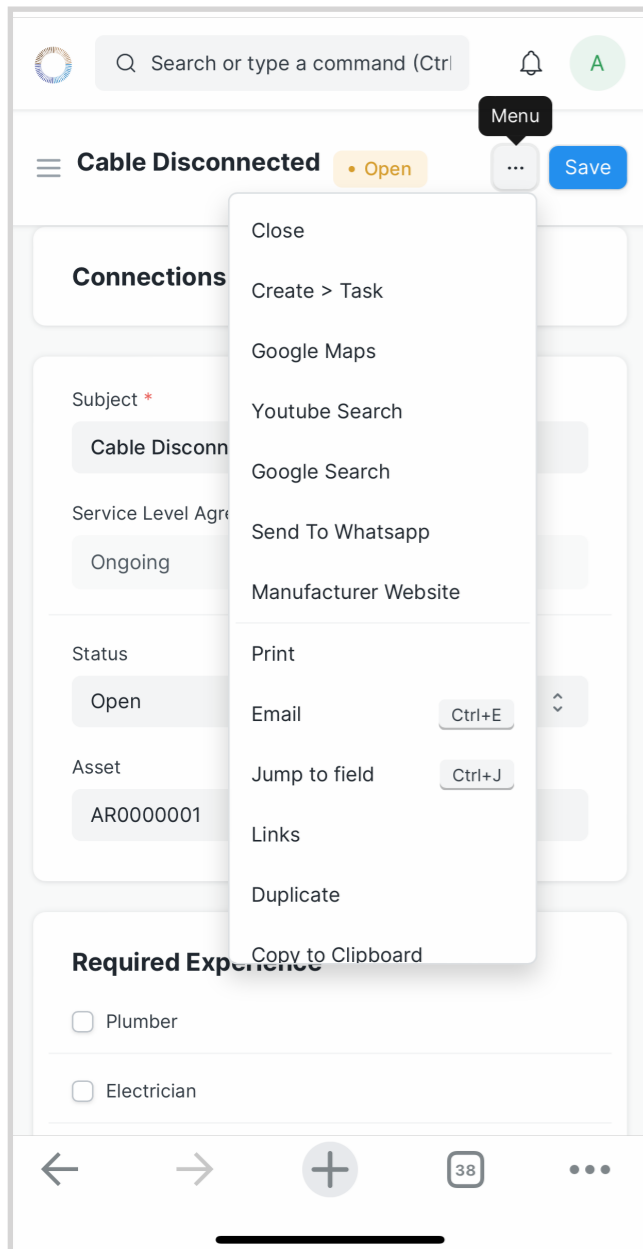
Search or type a command (Ctrl

A

Menu

Cable Disconnected • Open ··· Save

Connections

Subject *

Cable Disconn

Service Level Agre

Ongoing

Status

Open

Asset

AR0000001

Required Experience

Plumber

Electrician

Close

Create > Task

Google Maps

Youtube Search

Google Search

Send To Whatsapp

Manufacturer Website

Print

Email Ctrl+E

Jump to field Ctrl+J

Links

Duplicate

Copy to Clipboard

38